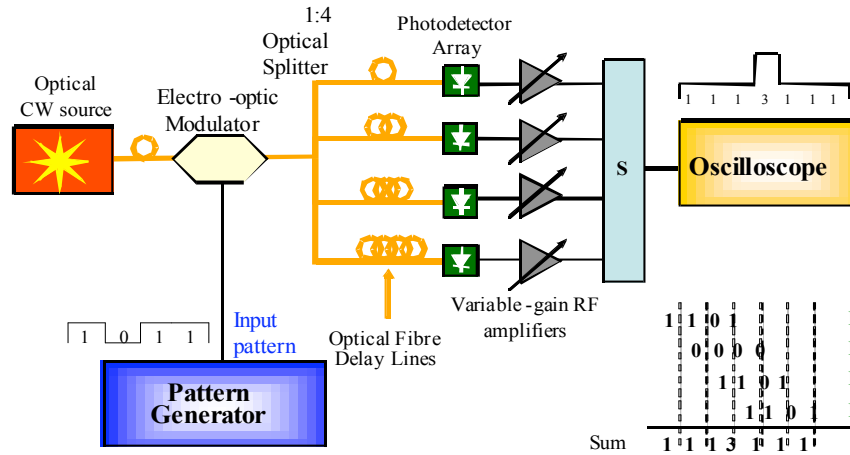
1:4
Optical
Splitter

Photodetector
Array

Optical
CW source

Electro -optic
Modulator

S

1 1 1 3 1 1 1

Oscilloscope

1 0 1 1

Input
pattern

Pattern
Generator

Optical Fibre
Delay Lines

Variable -gain RF
amplifiers

1 1 0 1
0 0 0 0
1 1 0 1
1 1 0 1

Sum 1 1 1 3 1 1 1